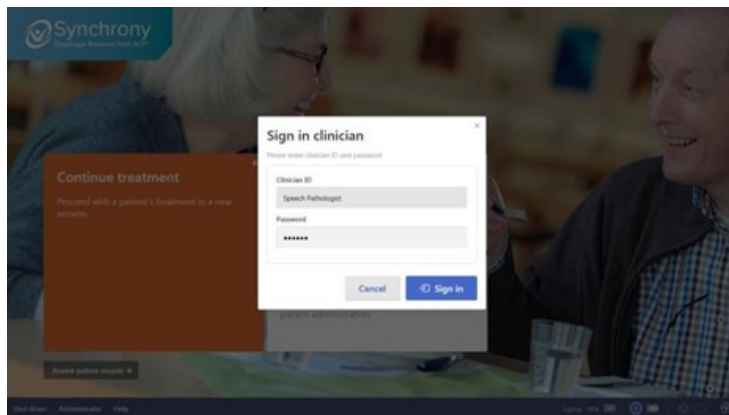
Synchrony

Dysphagia Solutions from ACP

Continue treatment

Proceed with a patient's treatment in a new session.

Sign in clinician

Please enter clinician ID and password

Clinician ID

Speech Pathologist

Password

•••••••

Cancel

Sign in

patient administration

Review patient records

Shut down Administrator Help